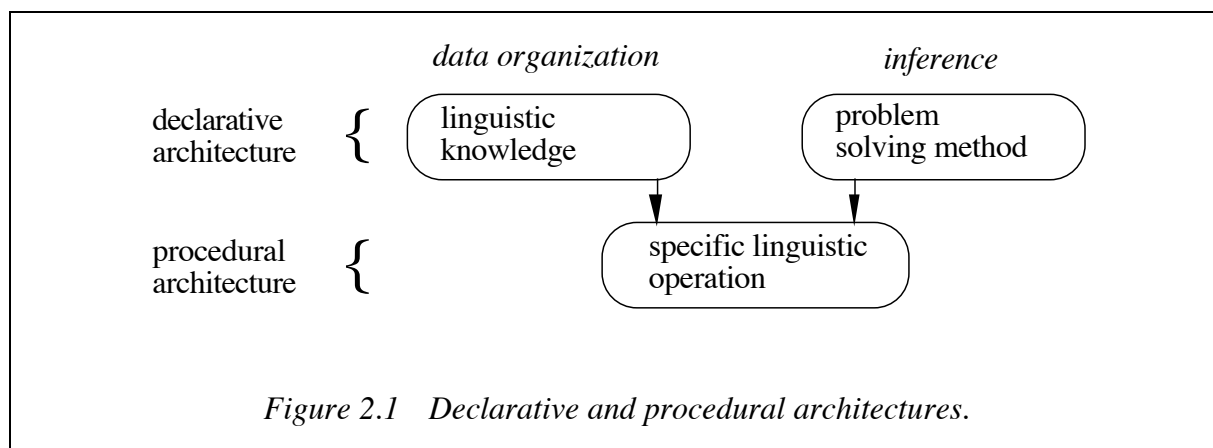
data organization

inference

declarative architecture

linguistic knowledge

problem solving method

procedural architecture

specific linguistic operation

Figure 2.1 Declarative and procedural architectures.